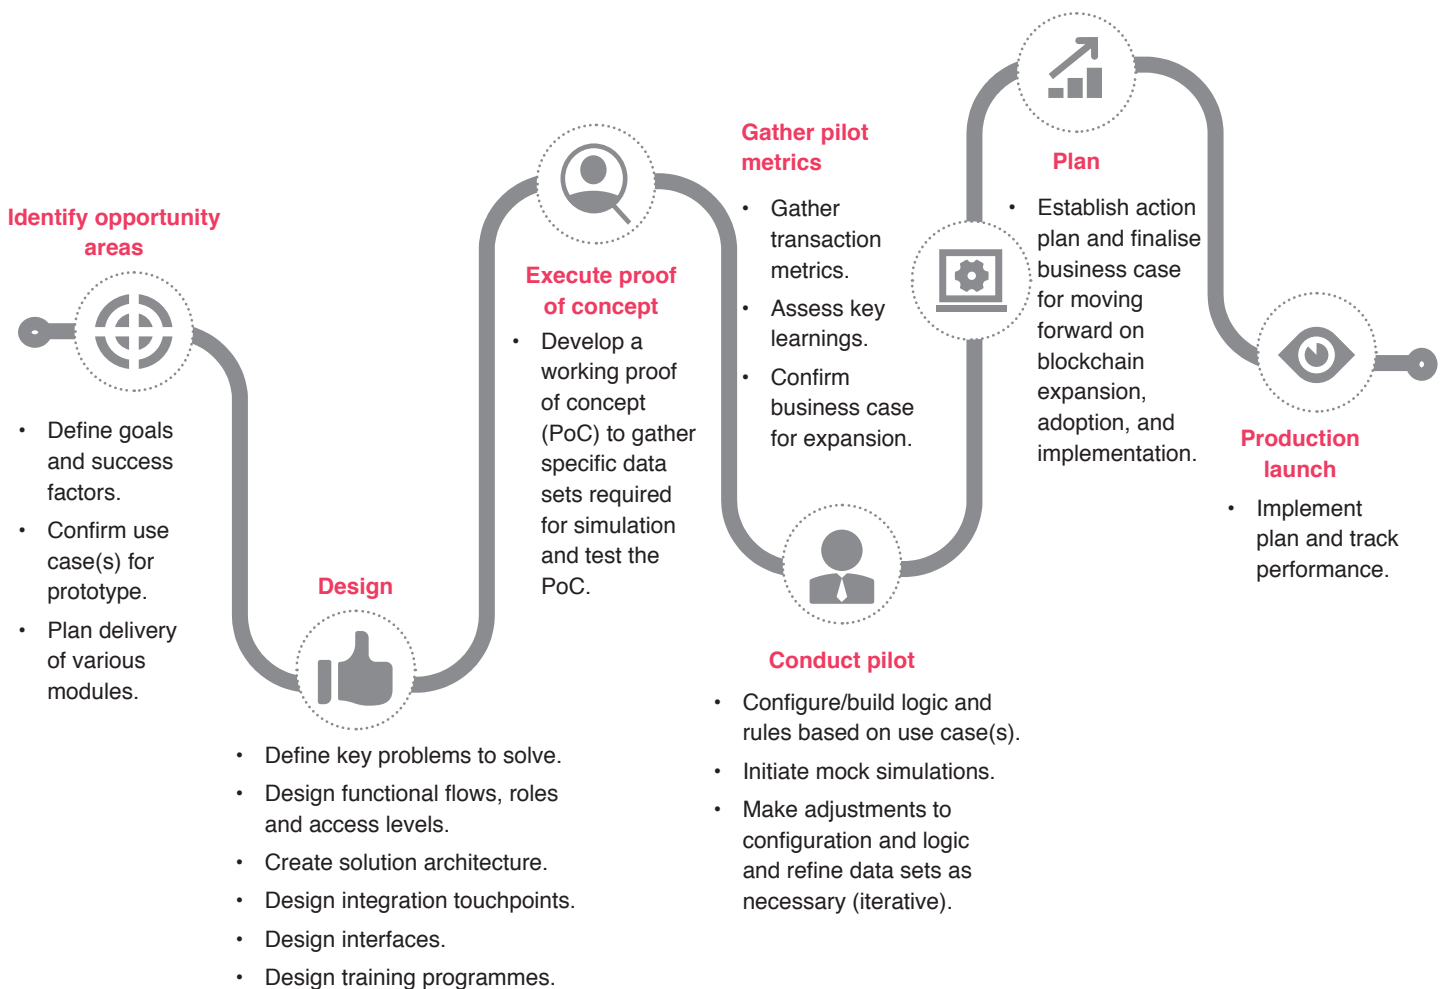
Identify opportunity areas

- Define goals and success factors.
- Confirm use case(s) for prototype.
- Plan delivery of various modules.

Design

- Define key problems to solve.
- Design functional flows, roles and access levels.
- Create solution architecture.
- Design integration touchpoints.
- Design interfaces.
- Design training programmes.

Execute proof of concept

- Develop a working proof of concept (PoC) to gather specific data sets required for simulation and test the PoC.

Gather pilot metrics

- Gather transaction metrics.
- Assess key learnings.
- Confirm business case for expansion.

Conduct pilot

- Configure/build logic and rules based on use case(s).
- Initiate mock simulations.
- Make adjustments to configuration and logic and refine data sets as necessary (iterative).

Plan

- Establish action plan and finalise business case for moving forward on blockchain expansion, adoption, and implementation.

Production launch

- Implement plan and track performance.